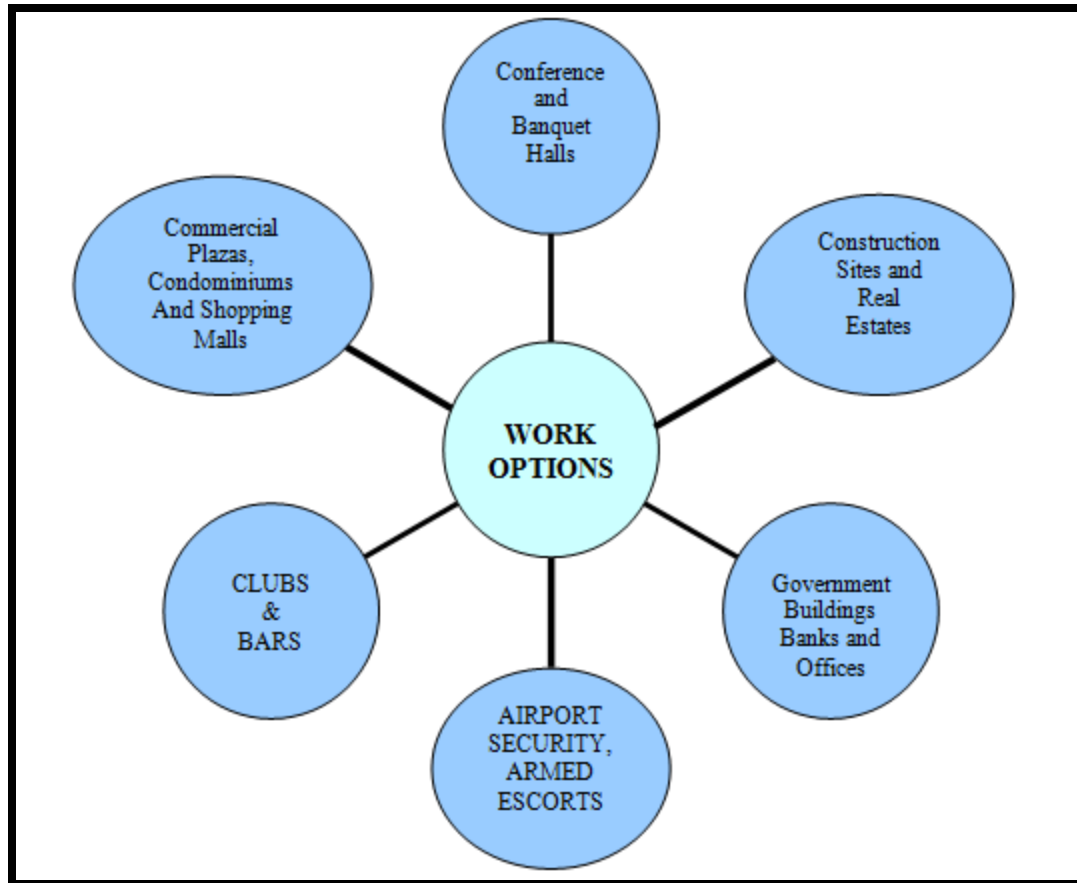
Conference and Banquet Halls

Commercial Plazas, Condominiums And Shopping Malls

Construction Sites and Real Estates

WORK OPTIONS

CLUBS & BARS

Government Buildings Banks and Offices

AIRPORT SECURITY, ARMED ESCORTS